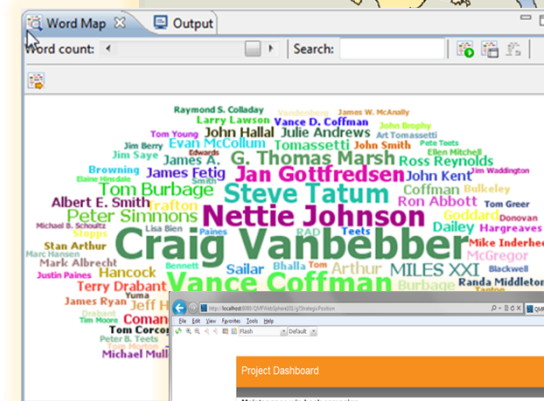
Word Map
Output
Word count:
Search:

Raymond S. Colladay
James W. McAnally
Larry Lawson
Vance D. Coffman
Tom Young
John Hallal
Julie Andrews
John Brophy
Jim Berry
Evan McCollum
Art Tomassetti
Edwards
Tomassetti
John Smith
Pete Teets
Jim Saye
Ellen Mitchell
James A.
G. Thomas Marsh
Ross Reynolds
Browning
James Fetig
Jan Gottfredsen
John Kent
Jim Waddington
Blaine Hinsdale
Tom Burbage
Steve Tatum
Coffman
Bulkeley
Albert E. Smith
Grafton
Ron Abbott
Tom Greer
Peter Simmons
Nettie Johnson
Goddard
Donovan
Michael B. Schoultz
Paines
RAD
Teets
Dailey
Hargreaves
Stan Arthur
Stopps
Craig Vanbebber
Mike Inderhe
Marc Hansen
McGregor
Mark Albrecht
Justin Paines
Bennett
Hancock
Sailar
Bhalla
Tom
Arthur
MILES XXI
Blackwell
Terry Drabant
Vance Coffman
Burbage
Randa Middleton
James Ryan
Yuma
Jeff H
Tim Moore
Tom Corco
Peter B. Teets
Michael Mull
Coman
http://localhost:8080/
File Edit View Favorites Tools Help
Flash
Default
Project Dashboard